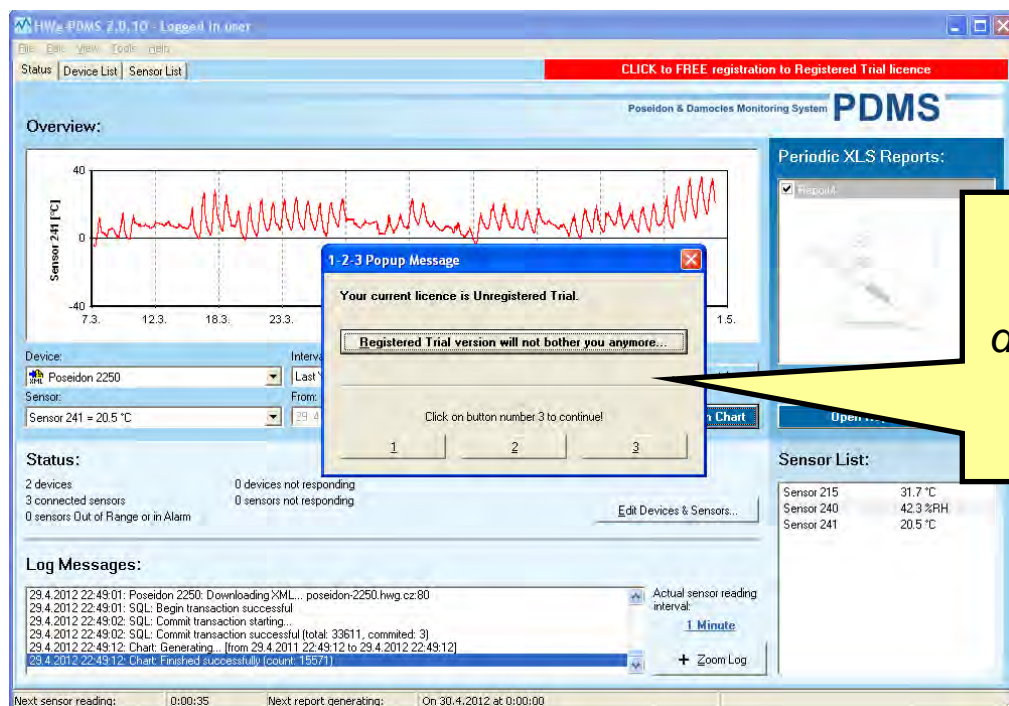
HWg-PDMS 2.0.10 - Logged in user

File Edit View Tools Help

Status | Device List | Sensor List

CLICK to FREE registration to Registered Trial licence

Poseidon & Damocles Monitoring System PDMS

Overview:

40
0
-40
Sensor 241 [°C]
7.3. 12.3. 18.3. 23.3. 1.5.

Periodic XLS Reports:

Report

Device:
Poseidon 2250
Sensor:
Sensor 241 = 20.5 °C

Interval
Last
From:
29.4

Chart

Open

1-2-3 Popup Message

Your current licence is Unregistered Trial.

Registered Trial version will not bother you anymore...

Click on button number 3 to continue!

1 2 3

a

Status:

2 devices
3 connected sensors
0 sensors Out of Range or in Alarm

0 devices not responding
0 sensors not responding

Edit Devices & Sensors...

Sensor List:

| Sensor 215 | 31.7 °C |
|---|---|
| Sensor 240 | 42.3 %RH |
| Sensor 241 | 20.5 °C |

Log Messages:

29.4.2012 22:49:01: Poseidon 2250: Downloading XML... poseidon-2250.hwg.cz:80
29.4.2012 22:49:01: SQL: Begin transaction successful
29.4.2012 22:49:02: SQL: Commit transaction starting...
29.4.2012 22:49:02: SQL: Commit transaction successful (total: 33611, commited: 3)
29.4.2012 22:49:12: Chart: Generating... (from 29.4.2011 22:49:12 to 29.4.2012 22:49:12)
29.4.2012 22:49:12: Chart: Finished successfully (count: 15571)

Actual sensor reading interval:
1 Minute

Zoom Log

Next sensor reading: 0:00:35 Next report generating: On 30.4.2012 at 0:00:00